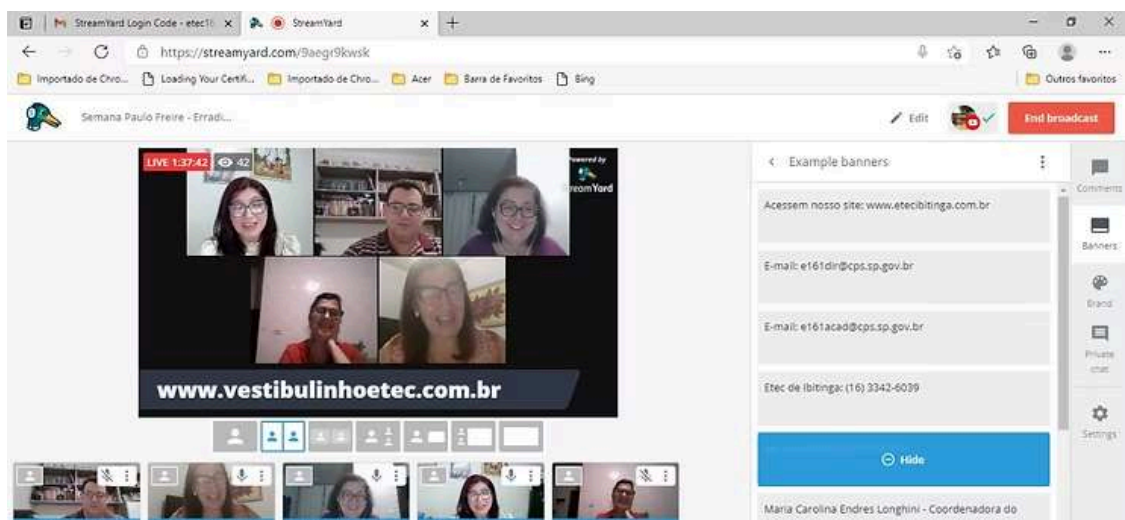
StreamYard Login Code - etec16 ×
StreamYard ×
+
https://streamyard.com/9aegr9kwsk
Importado de Chro... Loading Your Certifi... Importado de Chro... Acer Barra de Favoritos Bing
Outros favoritos
Semana Paulo Freire - Erradi...
Edit
End broadcast
LIVE 1:37:42 42
Powered by StreamYard
www.vestibulinhoetec.com.br
Example banners
Acessem nosso site: www.etecibitinga.com.br
E-mail: e161dir@cps.sp.gov.br
E-mail: e161acad@cps.sp.gov.br
Etec de Ibitinga: (16) 3342-6039
Hide
Maria Carolina Endres Longhini - Coordenadora do
Comments
Banners
Brand
Private chat
Settings